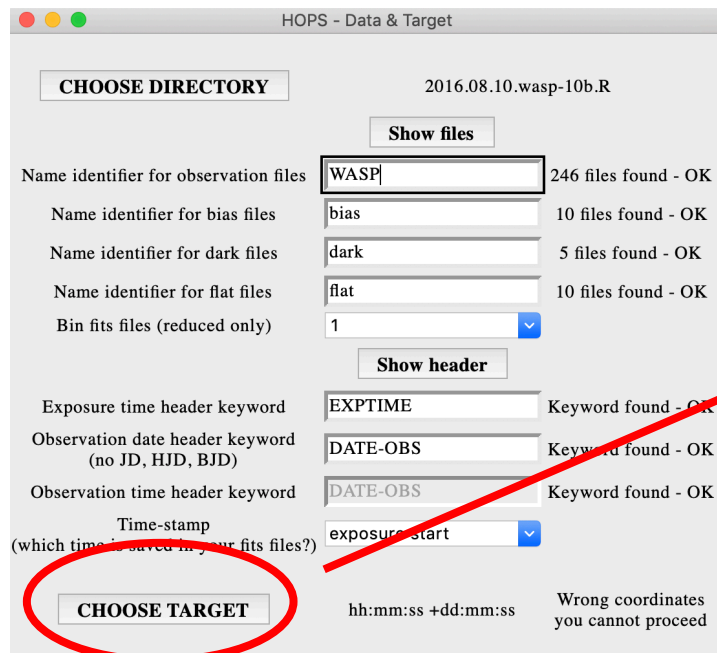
HOPS - Data & Target

CHOOSE DIRECTORY

2016.08.10.wasp-10b.R

Show files

Name identifier for observation files
WASP
246 files found - OK

Name identifier for bias files
bias
10 files found - OK

Name identifier for dark files
dark
5 files found - OK

Name identifier for flat files
flat
10 files found - OK

Bin fits files (reduced only)
1

Show header

Exposure time header keyword
EXPTIME
Keyword found - OK

Observation date header keyword (no JD, HJD, BJD)
DATE-OBS
Keyw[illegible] found - OK

Observation time header keyword
DATE-OBS
Keyword found - OK

Time-stamp (which time i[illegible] saved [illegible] your fits files?)
exposur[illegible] start

CHOOSE TARGET

hh:mm:ss +dd:mm:ss

Wrong coordinates you cannot proceed